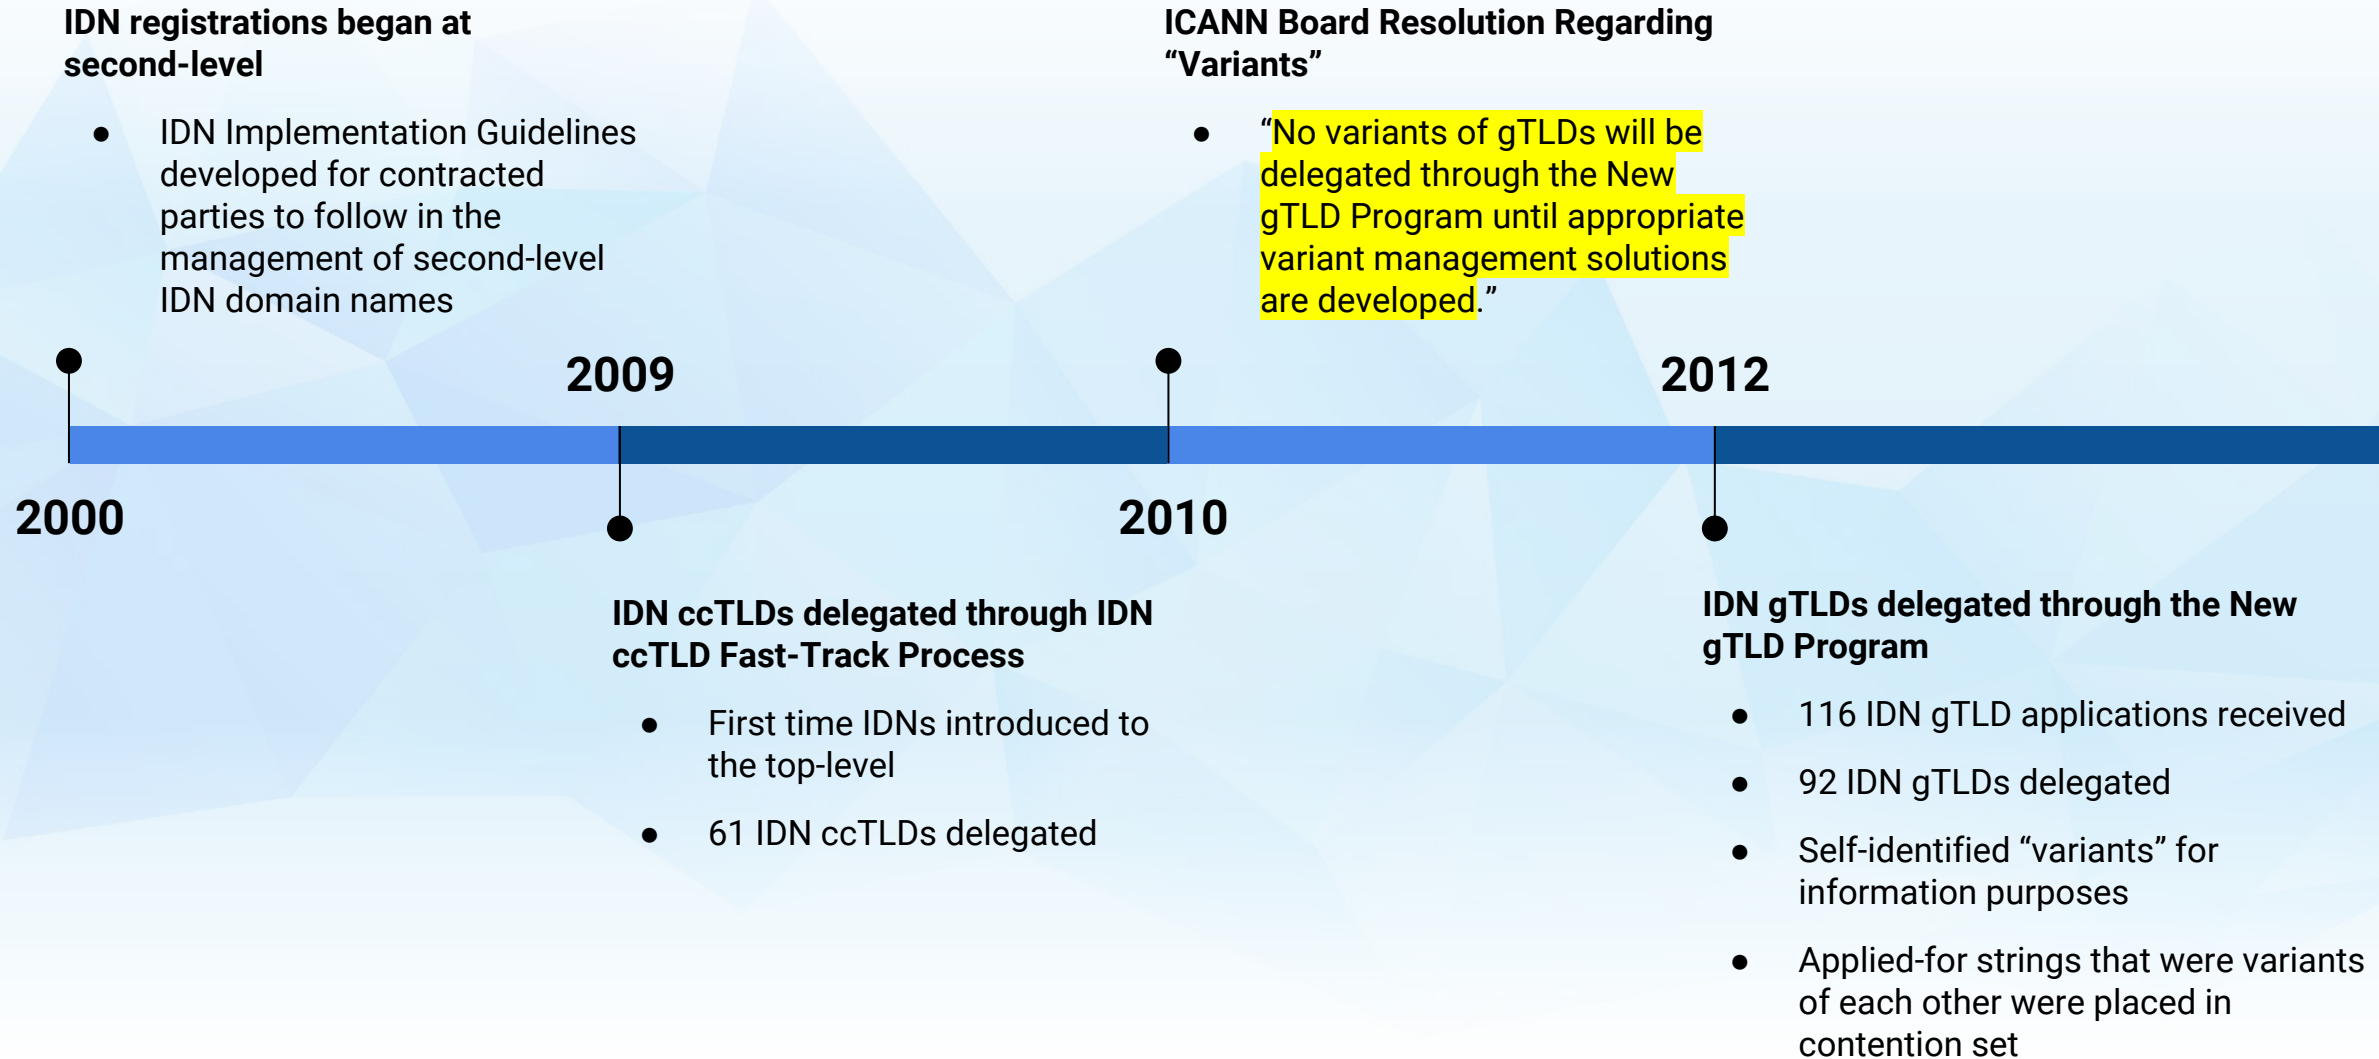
IDN registrations began at second-level

- IDN Implementation Guidelines developed for contracted parties to follow in the management of second-level IDN domain names

ICANN Board Resolution Regarding “Variants”

- “No variants of gTLDs will be delegated through the New gTLD Program until appropriate variant management solutions are developed.”

2009

2012

2000

2010

IDN ccTLDs delegated through IDN ccTLD Fast-Track Process

- First time IDNs introduced to the top-level
- 61 IDN ccTLDs delegated

IDN gTLDs delegated through the New gTLD Program

- 116 IDN gTLD applications received
- 92 IDN gTLDs delegated
- Self-identified “variants” for information purposes
- Applied-for strings that were variants of each other were placed in contention set